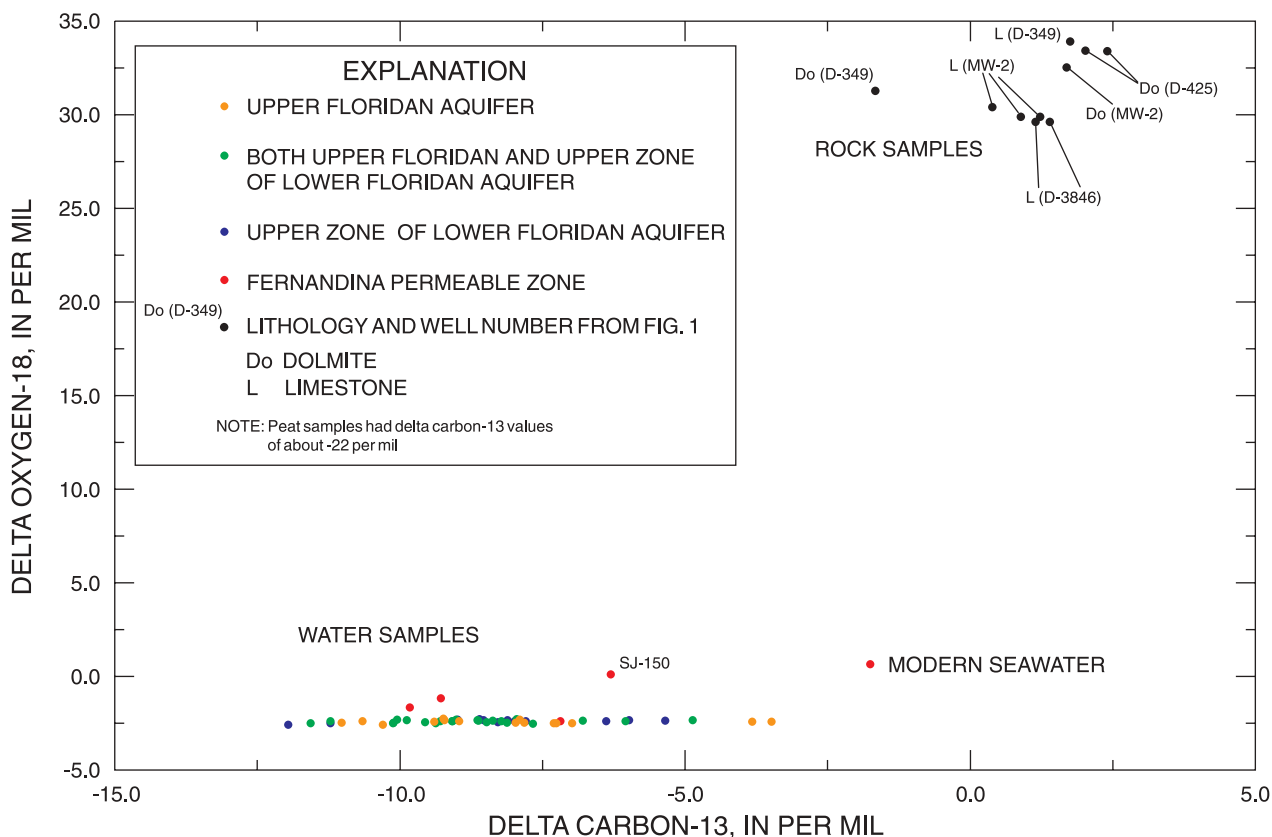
35.0
30.0
25.0
20.0
15.0
10.0
5.0
0.0
-5.0

DELTA OXYGEN-18, IN PER MIL

EXPLANATION
UPPER FLORIDAN AQUIFER
BOTH UPPER FLORIDAN AND UPPER ZONE OF LOWER FLORIDAN AQUIFER
UPPER ZONE OF LOWER FLORIDAN AQUIFER
FERNANDINA PERMEABLE ZONE
LITHOLOGY AND WELL NUMBER FROM FIG. 1
Do DOLMITE
L LIMESTONE
NOTE: Peat samples had delta carbon-13 values of about -22 per mil

Do (D-349)

Do (D-349)
L (D-349)
L (MW-2)
Do (D-425)
Do (MW-2)
ROCK SAMPLES
L (D-3846)

WATER SAMPLES
SJ-150
MODERN SEAWATER

-15.0
-10.0
-5.0
0.0
5.0

DELTA CARBON-13, IN PER MIL